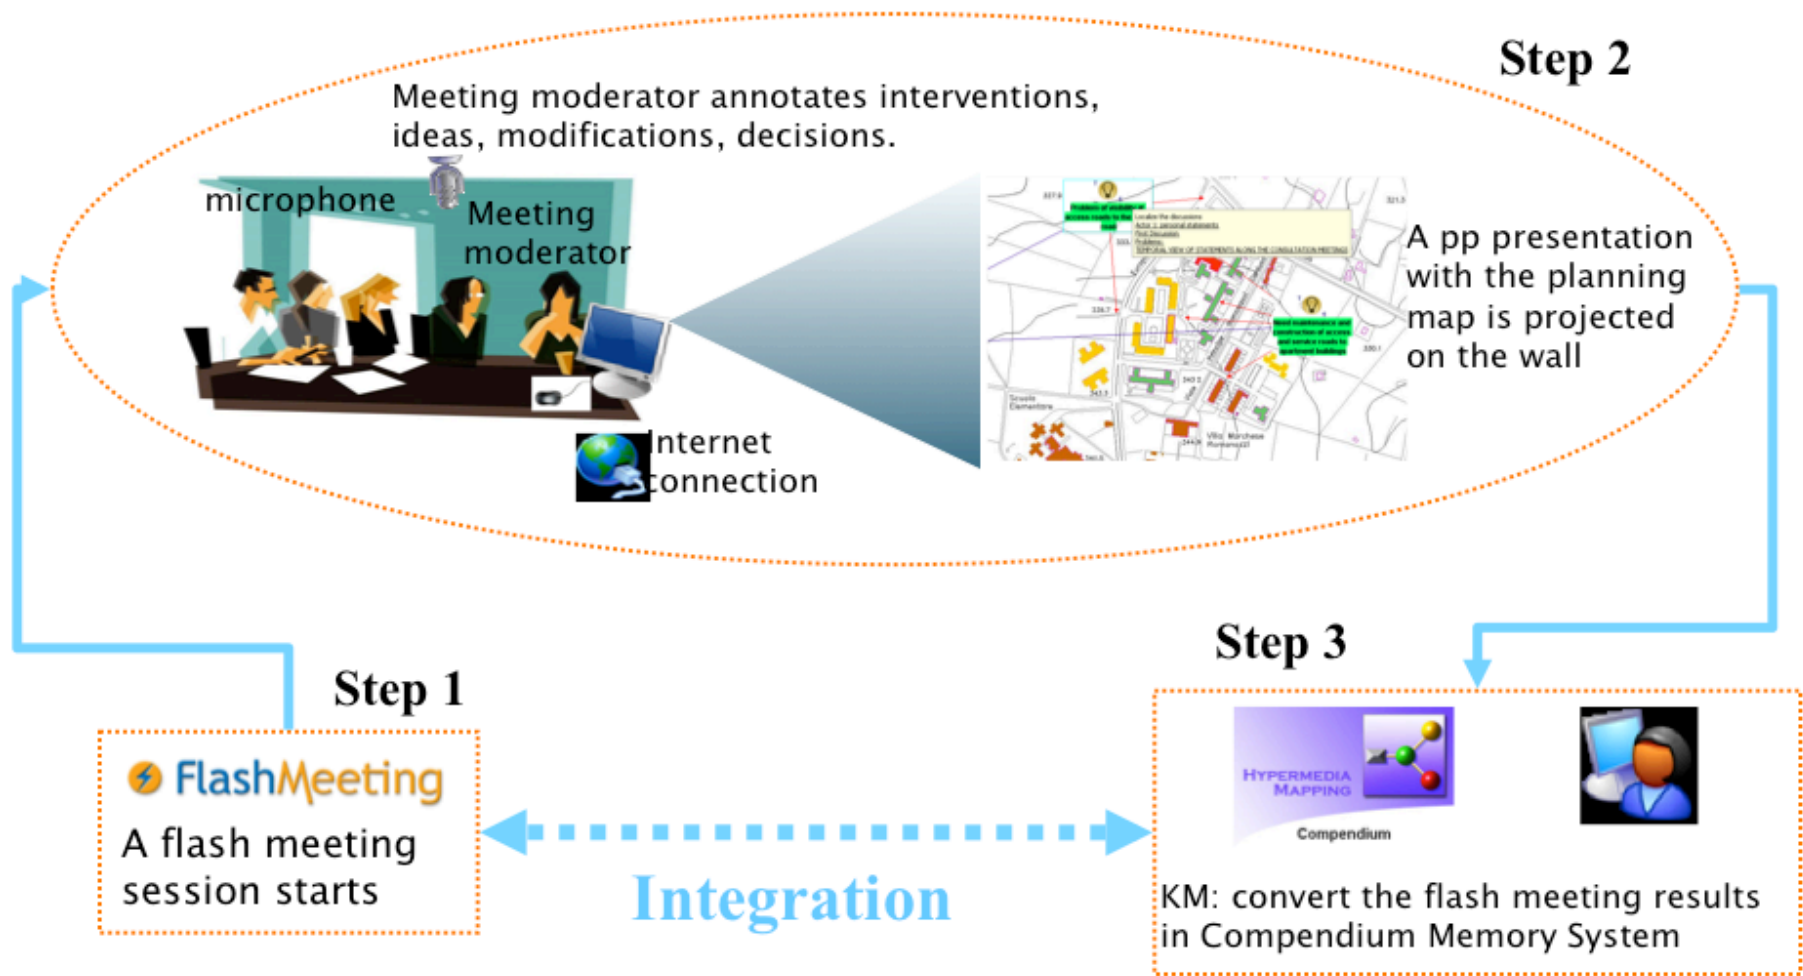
Step 2

Meeting moderator annotates interventions, ideas, modifications, decisions.

microphone

Meeting moderator

Internet connection

A pp presentation with the planning map is projected on the wall

Step 3

Step 1

FlashMeeting

A flash meeting session starts

Integration

HYPERMEDIA MAPPING

Compendium

KM: convert the flash meeting results in Compendium Memory System